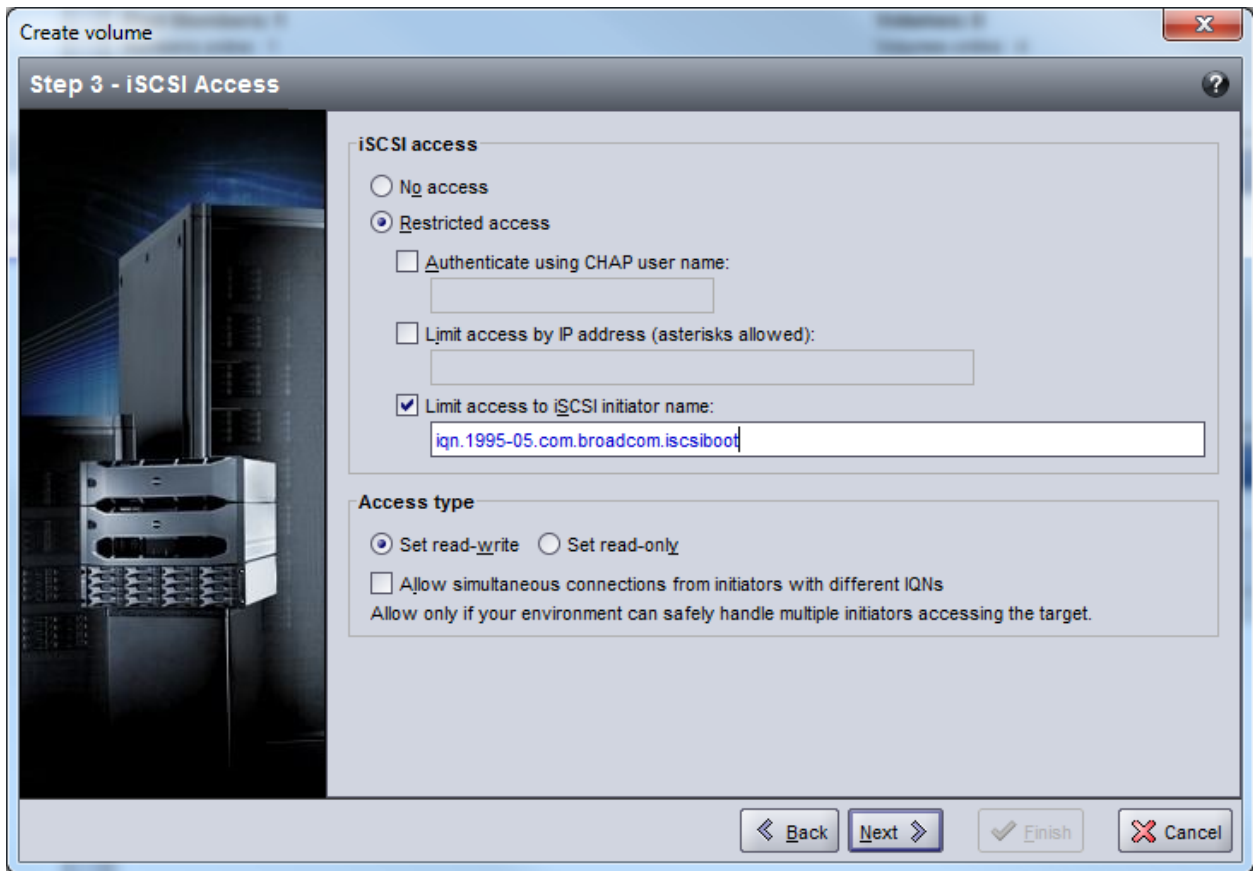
Create volume

Step 3 - iSCSI Access

?

iSCSI access

No access

Restricted access

Authenticate using CHAP user name:

Limit access by IP address (asterisks allowed):

Limit access to iSCSI initiator name:

iqn.1995-05.com.broadcom.iscsiboot

Access type

Set read-write Set read-only

Allow simultaneous connections from initiators with different IQNs

Allow only if your environment can safely handle multiple initiators accessing the target.

Back Next Finish Cancel